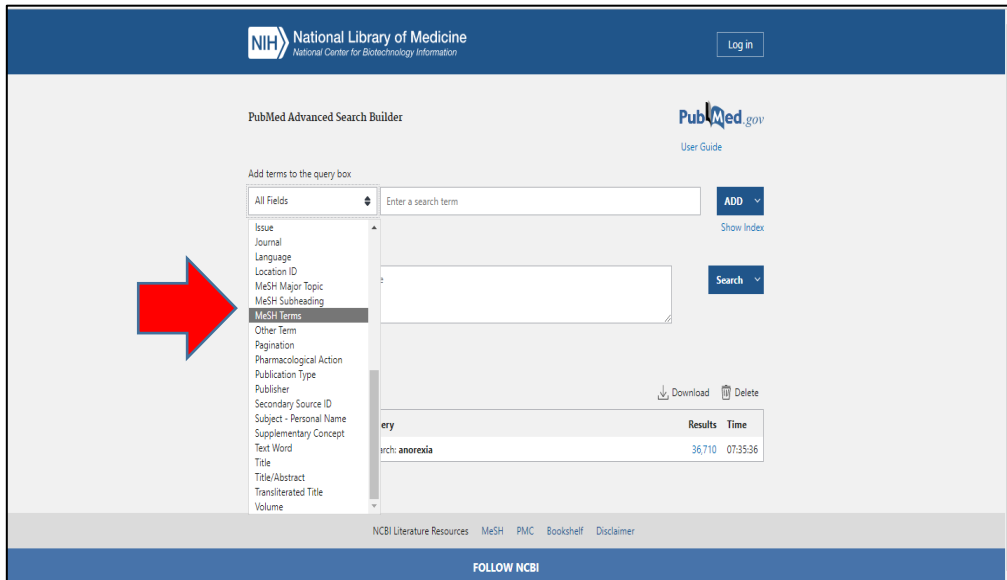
NIH National Library of Medicine
National Center for Biotechnology Information

Log in

PubMed Advanced Search Builder

PubMed.gov

User Guide

Add terms to the query box

All Fields

Enter a search term

ADD

Show Index

Issue
Journal
Language
Location ID
MeSH Major Topic
MeSH Subheading
MeSH Terms
Other Term
Pagination
Pharmacological Action
Publication Type
Publisher
Secondary Source ID
Subject - Personal Name
Supplementary Concept
Text Word
Title
Title/Abstract
Transliterated Title
Volume

e

Search

Download Delete

| ery | Results | Time |
|---|---|---|
| arch: anorexia | 36,710 | 07:35:36 |

NCBI Literature Resources MeSH PMC Bookshelf Disclaimer

FOLLOW NCBI